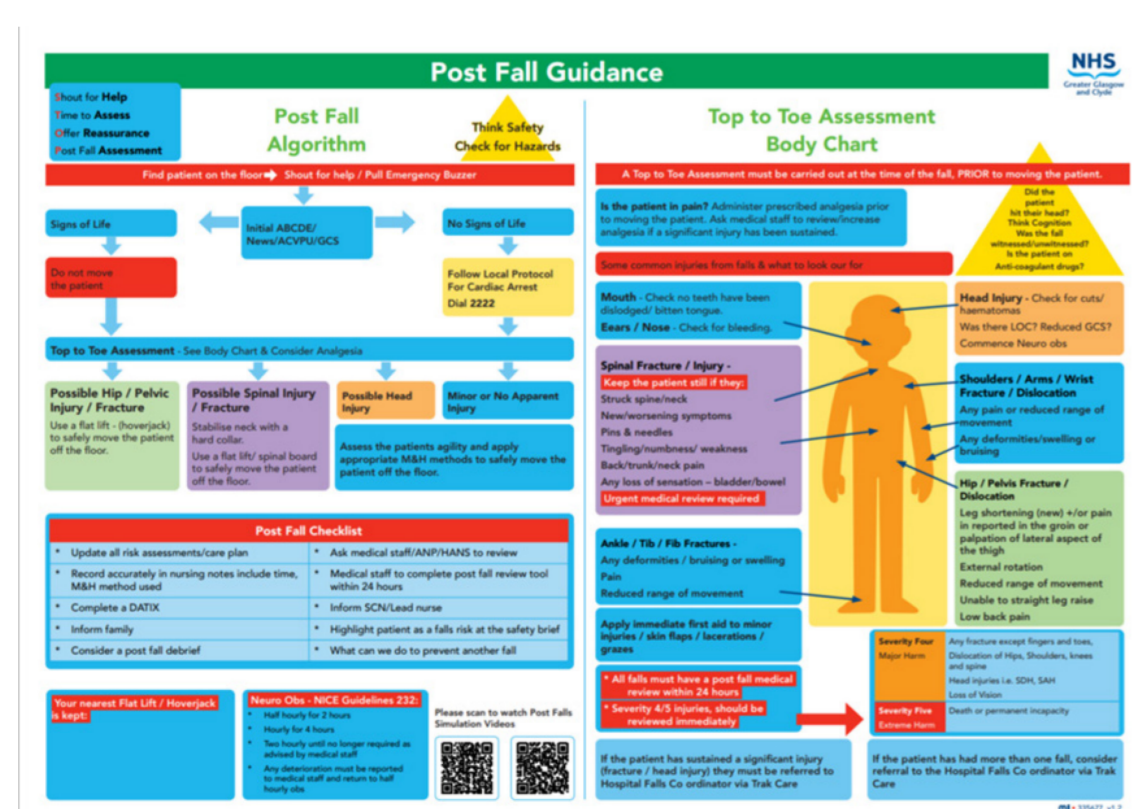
Post Fall Guidance

NHS
Greater Glasgow and Clyde

Shout for Help
Time to Assess
Offer Reassurance
Post Fall Assessment

Post Fall Algorithm

Think Safety
Check for Hazards

Find patient on the floor → Shout for help / Pull Emergency Buzzer

Signs of Life

Initial ABCDE/ News/ACVPU/GCS

No Signs of Life

Do not move the patient

Follow Local Protocol For Cardiac Arrest
Dial 2222

Top to Toe Assessment - See Body Chart & Consider Analgesia

Possible Hip / Pelvic Injury / Fracture
Use a flat lift - (hoverjack) to safely move the patient off the floor.

Possible Spinal Injury / Fracture
Stabilise neck with a hard collar.
Use a flat lift/ spinal board to safely move the patient off the floor.

Possible Head Injury

Minor or No Apparent Injury

Assess the patients agility and apply appropriate M&H methods to safely move the patient off the floor.

Post Fall Checklist

| | |
|---|---|
| * Update all risk assessments/care plan | * Ask medical staff/ANP/HANS to review |
| * Record accurately in nursing notes include time, M&H method used | * Medical staff to complete post fall review tool within 24 hours |
| * Complete a DATIX | * Inform SCN/Lead nurse |
| * Inform family | * Highlight patient as a falls risk at the safety brief |
| * Consider a post fall debrief | * What can we do to prevent another fall |

Your nearest Flat Lift / Hoverjack is kept:

Neuro Obs - NICE Guidelines 232:
* Half hourly for 2 hours
* Hourly for 4 hours
* Two hourly until no longer required as advised by medical staff
* Any deterioration must be reported to medical staff and return to half hourly obs

Please scan to watch Post Falls Simulation Videos

Top to Toe Assessment Body Chart

A Top to Toe Assessment must be carried out at the time of the fall, PRIOR to moving the patient.

Is the patient in pain? Administer prescribed analgesia prior to moving the patient. Ask medical staff to review/increase analgesia if a significant injury has been sustained.

Did the patient hit their head? Think Cognition Was the fall witnessed/unwitnessed? Is the patient on Anti-coagulant drugs?

Some common injuries from falls & what to look out for

Mouth - Check no teeth have been dislodged/ bitten tongue.
Ears / Nose - Check for bleeding.

Head Injury - Check for cuts/ haematomas
Was there LOC? Reduced GCS?
Commence Neuro obs

Spinal Fracture / Injury -
Keep the patient still if they:
Struck spine/neck
New/worsening symptoms
Pins & needles
Tingling/numbness/ weakness
Back/trunk/neck pain
Any loss of sensation – bladder/bowel
Urgent medical review required

Shoulders / Arms / Wrist Fracture / Dislocation
Any pain or reduced range of movement
Any deformities/swelling or bruising

Hip / Pelvis Fracture / Dislocation
Leg shortening (new) +/or pain in reported in the groin or palpation of lateral aspect of the thigh
External rotation
Reduced range of movement
Unable to straight leg raise
Low back pain

Ankle / Tib / Fib Fractures -
Any deformities / bruising or swelling
Pain
Reduced range of movement

Apply immediate first aid to minor injuries / skin flaps / lacerations / grazes

* All falls must have a post fall medical review within 24 hours
* Severity 4/5 injuries, should be reviewed immediately

| | |
|---|---|
| Severity Four Major Harm | Any fracture except fingers and toes, Dislocation of Hips, Shoulders, knees and spine. Head injuries i.e. SDH, SAH. Loss of Vision |
| Severity Five Extreme Harm | Death or permanent incapacity |

If the patient has sustained a significant injury (fracture / head injury) they must be referred to Hospital Falls Co ordinator via Trak Care

If the patient has had more than one fall, consider referral to the Hospital Falls Co ordinator via Trak Care